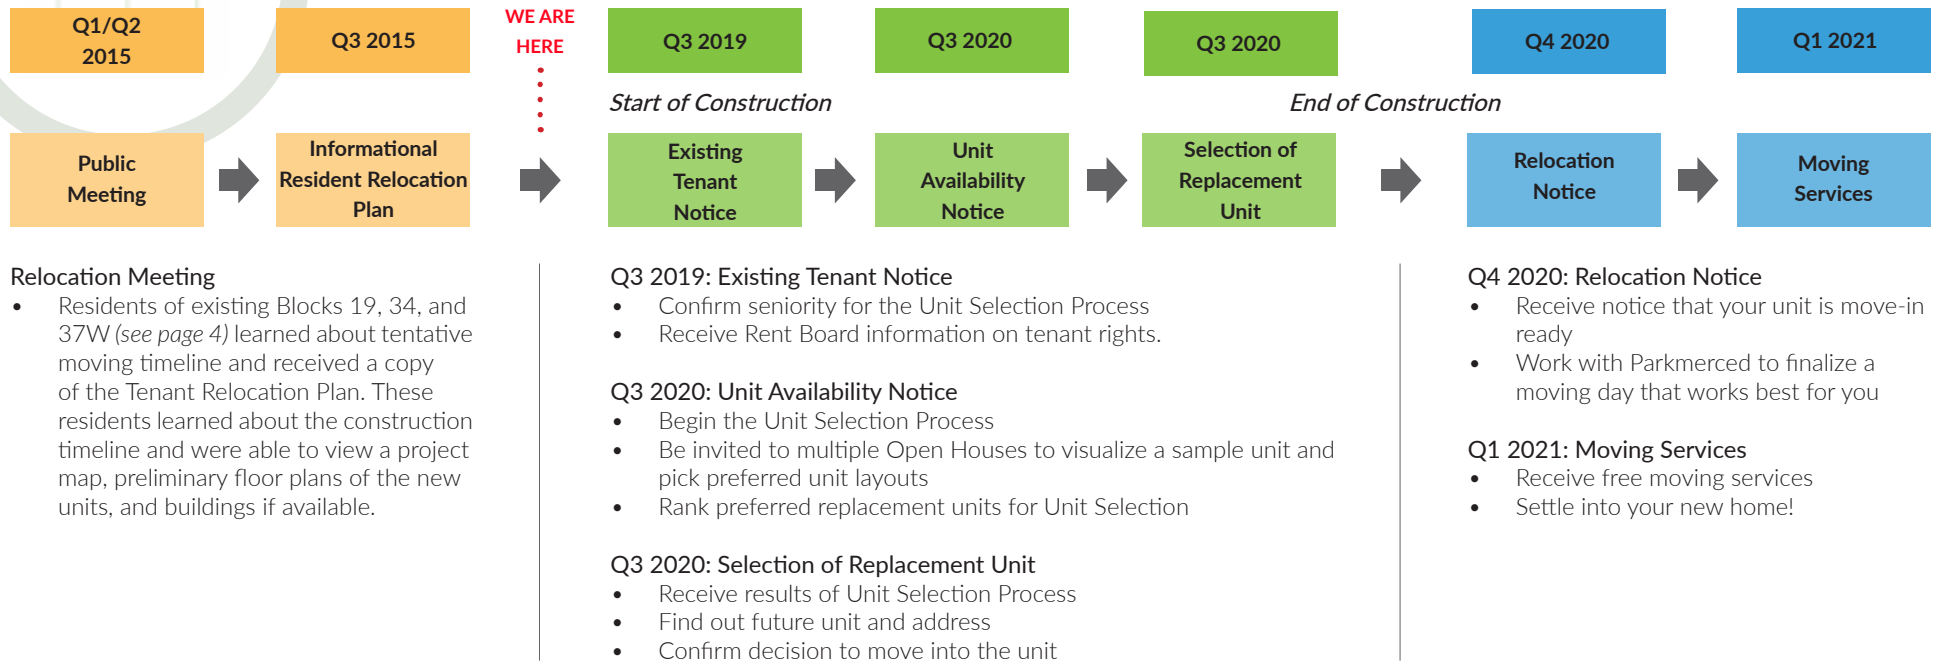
Q1/Q2 2015

Q3 2015

WE ARE HERE

Q3 2019

Q3 2020

Q3 2020

Q4 2020

Q1 2021

Start of Construction

End of Construction

Public Meeting

Informational Resident Relocation Plan

Existing Tenant Notice

Unit Availability Notice

Selection of Replacement Unit

Relocation Notice

Moving Services

Relocation Meeting
• Residents of existing Blocks 19, 34, and 37W (see page 4) learned about tentative moving timeline and received a copy of the Tenant Relocation Plan. These residents learned about the construction timeline and were able to view a project map, preliminary floor plans of the new units, and buildings if available.

Q3 2019: Existing Tenant Notice
• Confirm seniority for the Unit Selection Process
• Receive Rent Board information on tenant rights.

Q3 2020: Unit Availability Notice
• Begin the Unit Selection Process
• Be invited to multiple Open Houses to visualize a sample unit and pick preferred unit layouts
• Rank preferred replacement units for Unit Selection

Q3 2020: Selection of Replacement Unit
• Receive results of Unit Selection Process
• Find out future unit and address
• Confirm decision to move into the unit

Q4 2020: Relocation Notice
• Receive notice that your unit is move-in ready
• Work with Parkmerced to finalize a moving day that works best for you

Q1 2021: Moving Services
• Receive free moving services
• Settle into your new home!